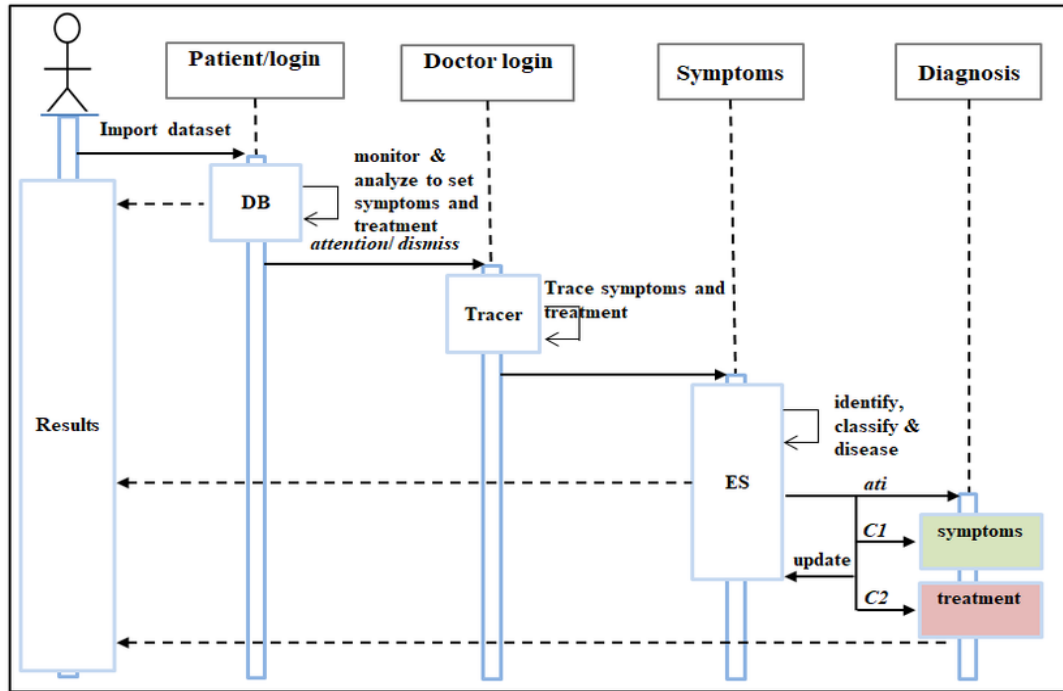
Patient/login

Doctor login

Symptoms

Diagnosis

Import dataset

monitor & analyze to set symptoms and treatment

DB

attention/ dismiss

Tracer

Trace symptoms and treatment

Results

identify, classify & disease

ES

ati

C1

symptoms

update

C2

treatment